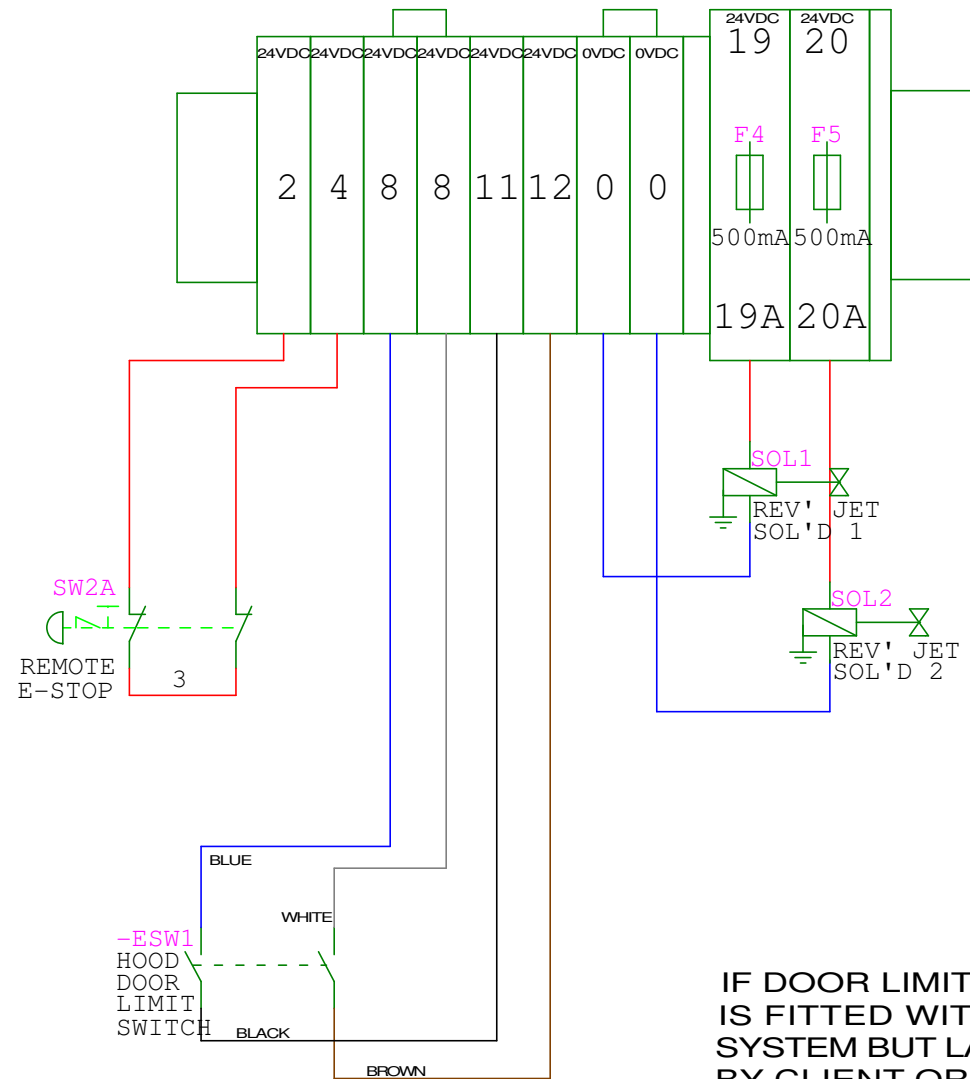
24VDC 24VDC 24VDC 24VDC 24VDC 24VDC 0VDC 0VDC

2 4 8 8 11 12 0 0

24VDC 19 24VDC 20

F4 F5

500mA 500mA

19A 20A

SOL1

REV' JET SOL'D 1

SOL2

REV' JET SOL'D 2

SW2A

REMOTE E-STOP

3

BLUE

WHITE

-ESW1

HOOD DOOR LIMIT SWITCH

BLACK

BROWN

IF DOOR LIMIT IS FITTED WIT SYSTEM BUT LA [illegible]